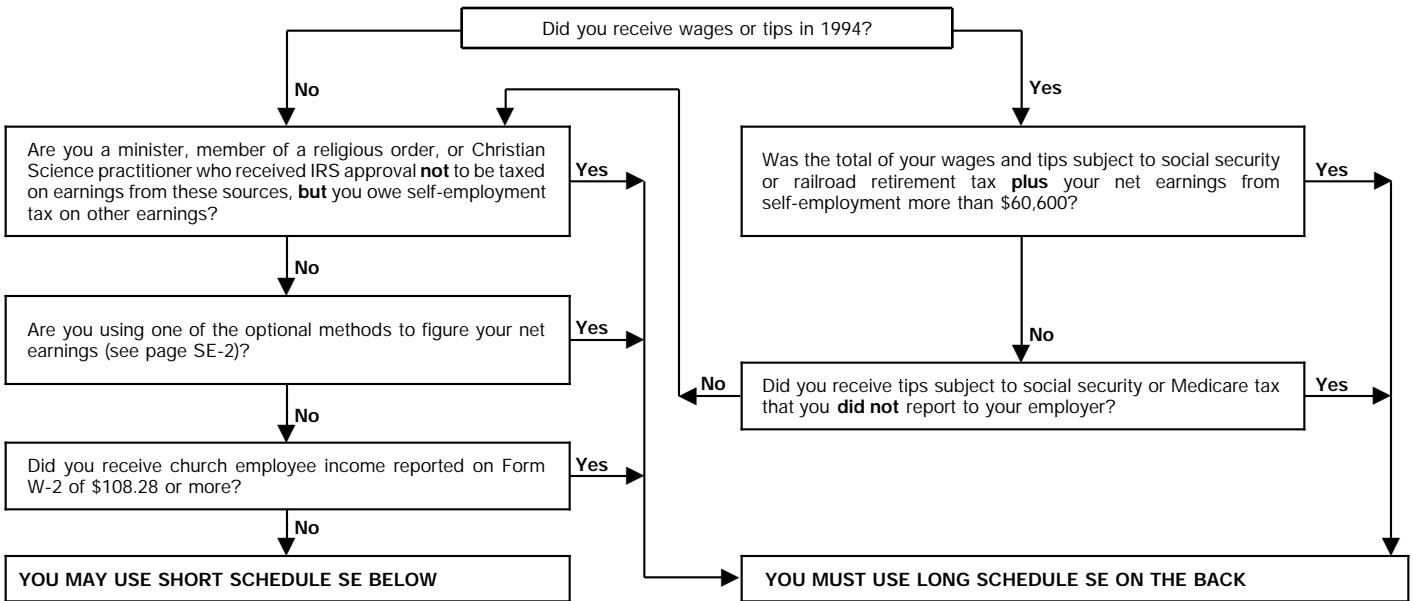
Did you receive wages or tips in 1994?

No

Yes

Are you a minister, member of a religious order, or Christian Science practitioner who received IRS approval **not** to be taxed on earnings from these sources, **but** you owe self-employment tax on other earnings?

Yes

Was the total of your wages and tips subject to social security or railroad retirement tax **plus** your net earnings from self-employment more than $60,600?

Yes

No

Are you using one of the optional methods to figure your net earnings (see page SE-2)?

Yes

No

No

Did you receive tips subject to social security or Medicare tax that you **did not** report to your employer?

Yes

No

Did you receive church employee income reported on Form W-2 of $108.28 or more?

Yes

No

YOU MAY USE SHORT SCHEDULE SE BELOW

YOU MUST USE LONG SCHEDULE SE ON THE BACK